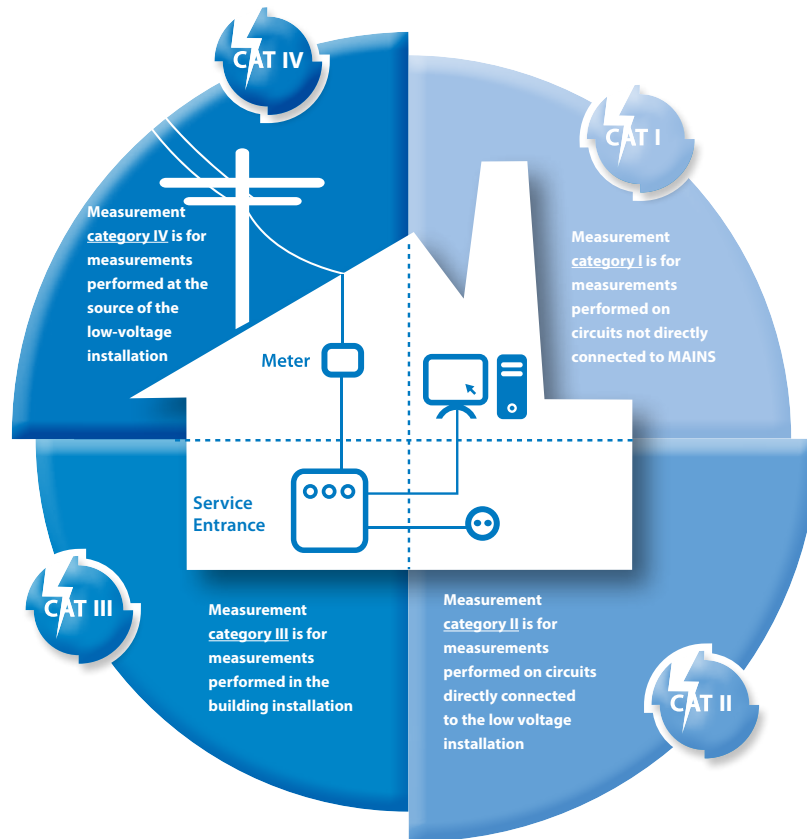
CAT IV

Measurement category IV is for measurements performed at the source of the low-voltage installation

CAT I

Measurement category I is for measurements performed on circuits not directly connected to MAINS

Meter

Service Entrance

CAT III

Measurement category III is for measurements performed in the building installation

Measurement category II is for measurements performed on circuits directly connected to the low voltage installation

CAT II